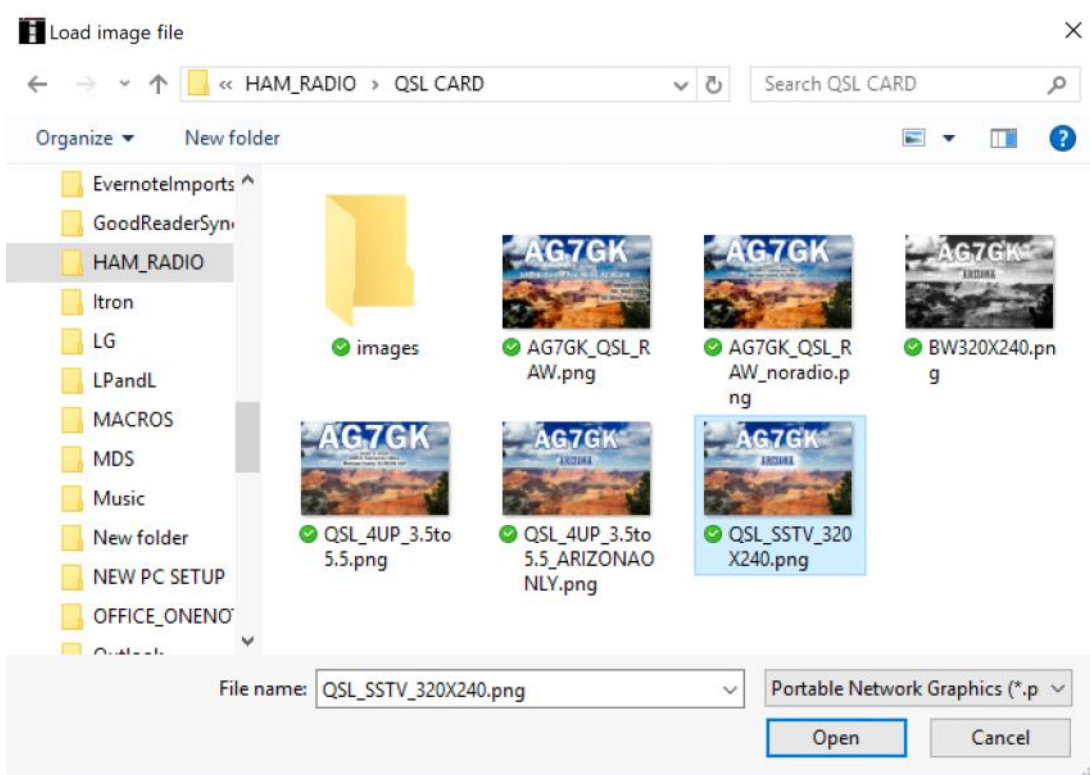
Load image file

« HAM_RADIO › QSL CARD

Search QSL CARD

Organize ▾ New folder

EvernoteImports
GoodReaderSyn
HAM_RADIO
Itron
LG
LPandL
MACROS
MDS
Music
New folder
NEW PC SETUP
OFFICE_ONENO
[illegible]

images

AG7GK
AG7GK_QSL_RAW.png

AG7GK
AG7GK_QSL_RAW_noradio.png

AG7GK
ARIZONA
BW320X240.png

AG7GK
QSL_4UP_3.5to5.5.png

AG7GK
ARIZONA
QSL_4UP_3.5to5.5_ARIZONAONLY.png

AG7GK
ARIZONA
QSL_SSTV_320X240.png

File name: QSL_SSTV_320X240.png

Portable Network Graphics (*.p

Open

Cancel